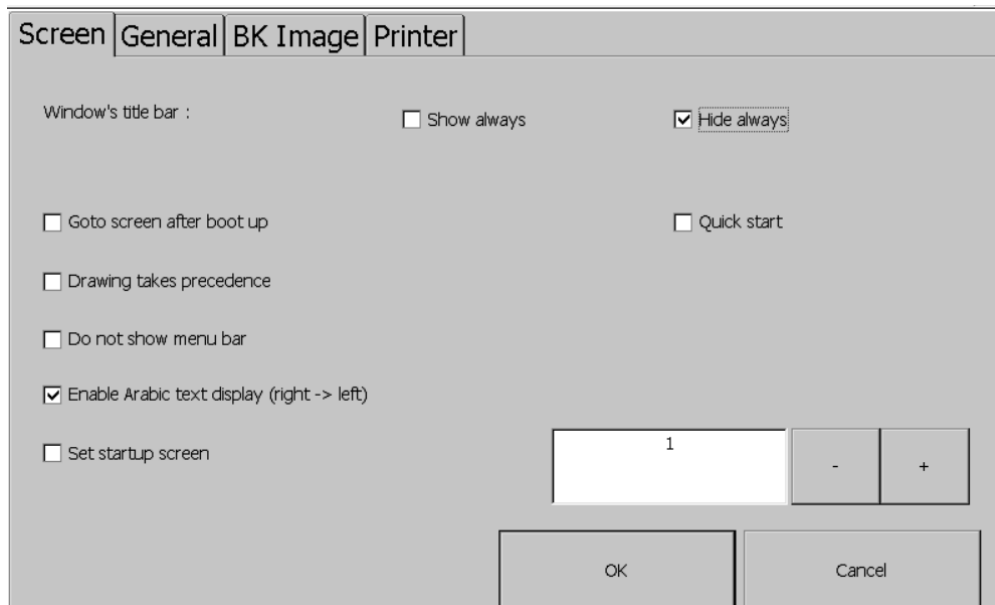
Screen | General | BK Image | Printer

Window's title bar :

☐ Show always

☑ Hide always

☐ Goto screen after boot up

☐ Quick start

☐ Drawing takes precedence

☐ Do not show menu bar

☑ Enable Arabic text display (right -> left)

☐ Set startup screen

1

-

+

OK

Cancel